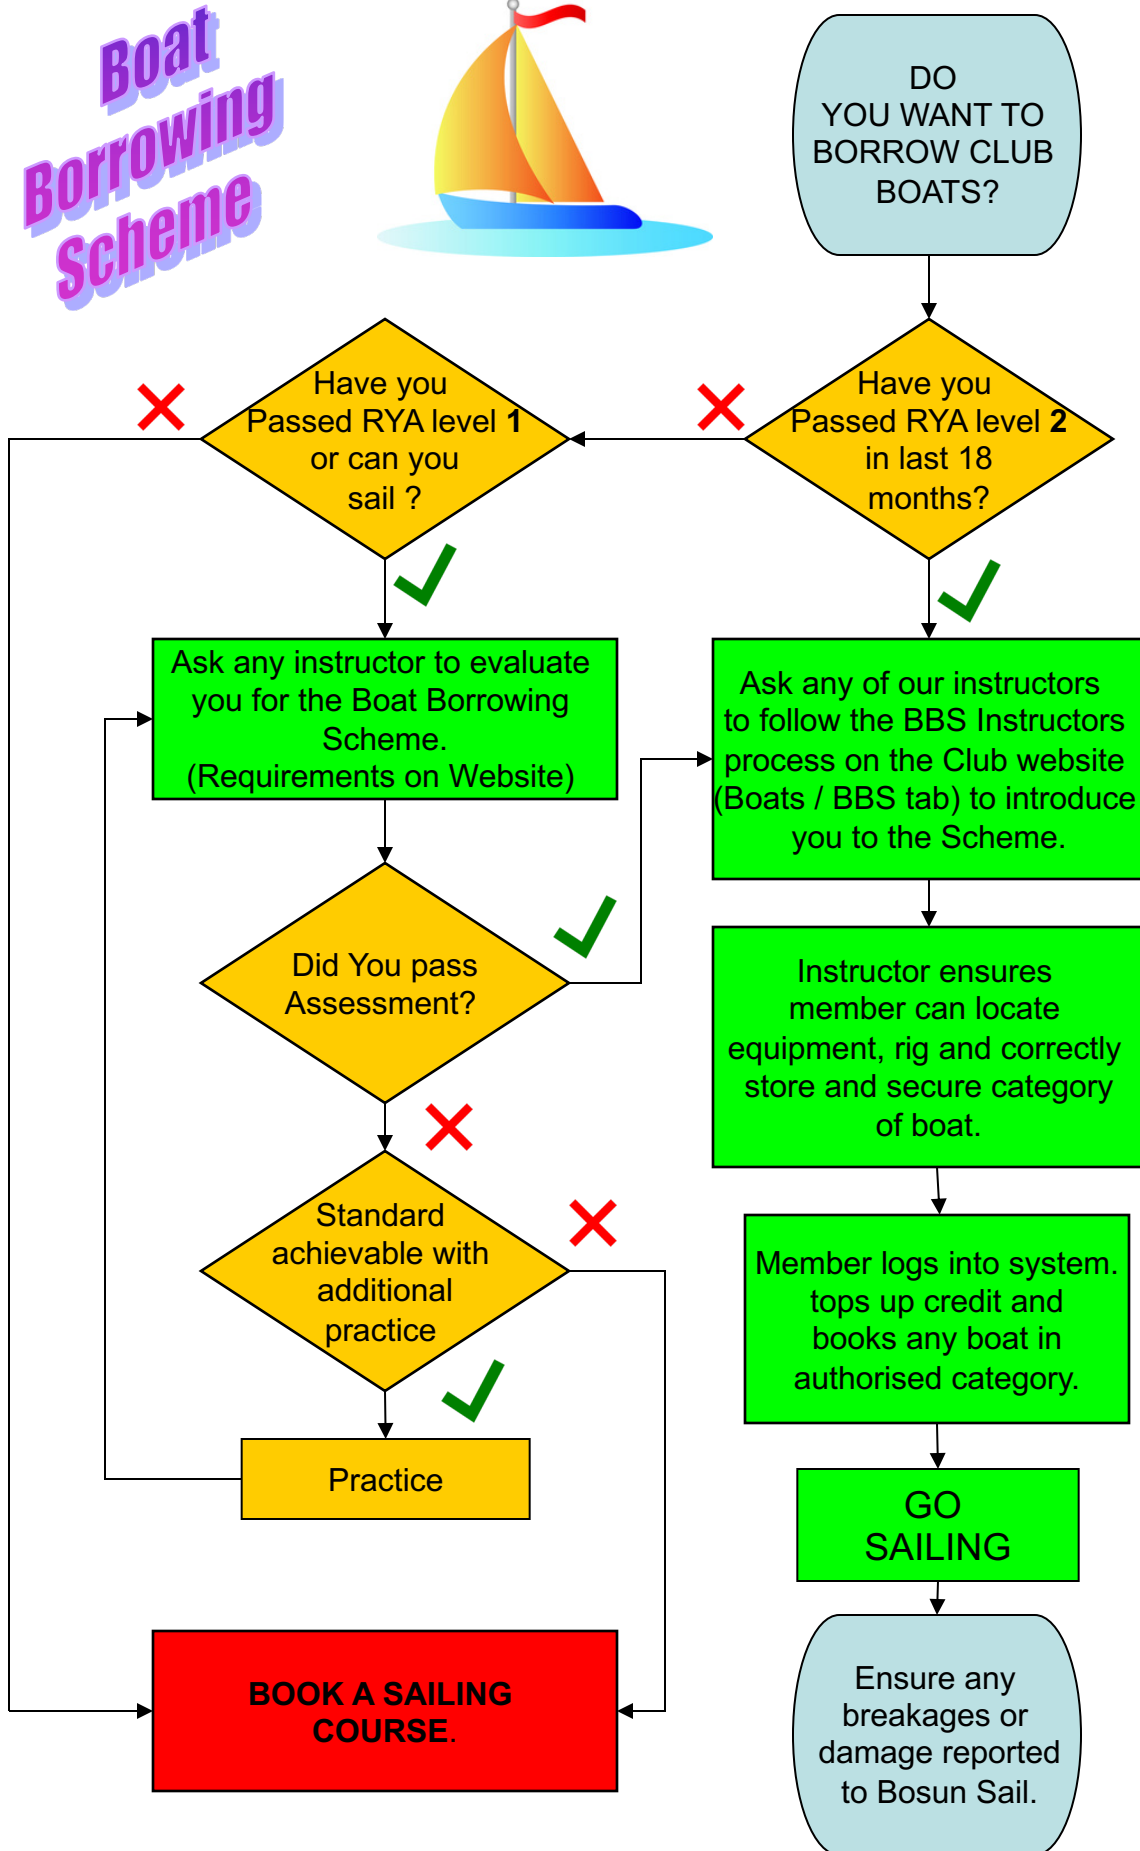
Boat Borrowing Scheme

DO YOU WANT TO BORROW CLUB BOATS?

Have you Passed RYA level 2 in last 18 months?

Have you Passed RYA level 1 or can you sail ?

Ask any instructor to evaluate you for the Boat Borrowing Scheme. (Requirements on Website)

Ask any of our instructors to follow the BBS Instructors process on the Club website (Boats / BBS tab) to introduce you to the Scheme.

Did You pass Assessment?

Instructor ensures member can locate equipment, rig and correctly store and secure category of boat.

Standard achievable with additional practice

Member logs into system. tops up credit and books any boat in authorised category.

Practice

GO SAILING

BOOK A SAILING COURSE.

Ensure any breakages or damage reported to Bosun Sail.